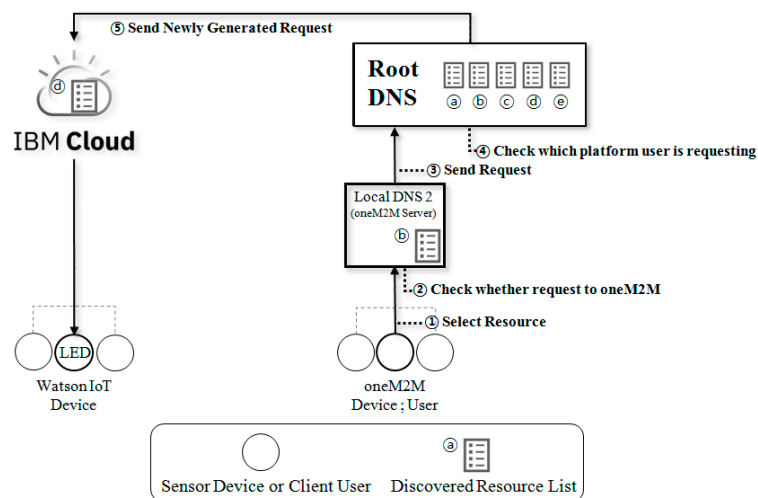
⑤ Send Newly Generated Request

ⓓ

IBM Cloud

Root DNS

ⓐ ⓑ ⓒ ⓓ ⓔ

④ Check which platform user is requesting

③ Send Request

Local DNS 2 (oneM2M Server)

ⓑ

② Check whether request to oneM2M

① Select Resource

LED

Watson IoT Device

oneM2M Device ; User

Sensor Device or Client User

ⓐ

Discovered Resource List